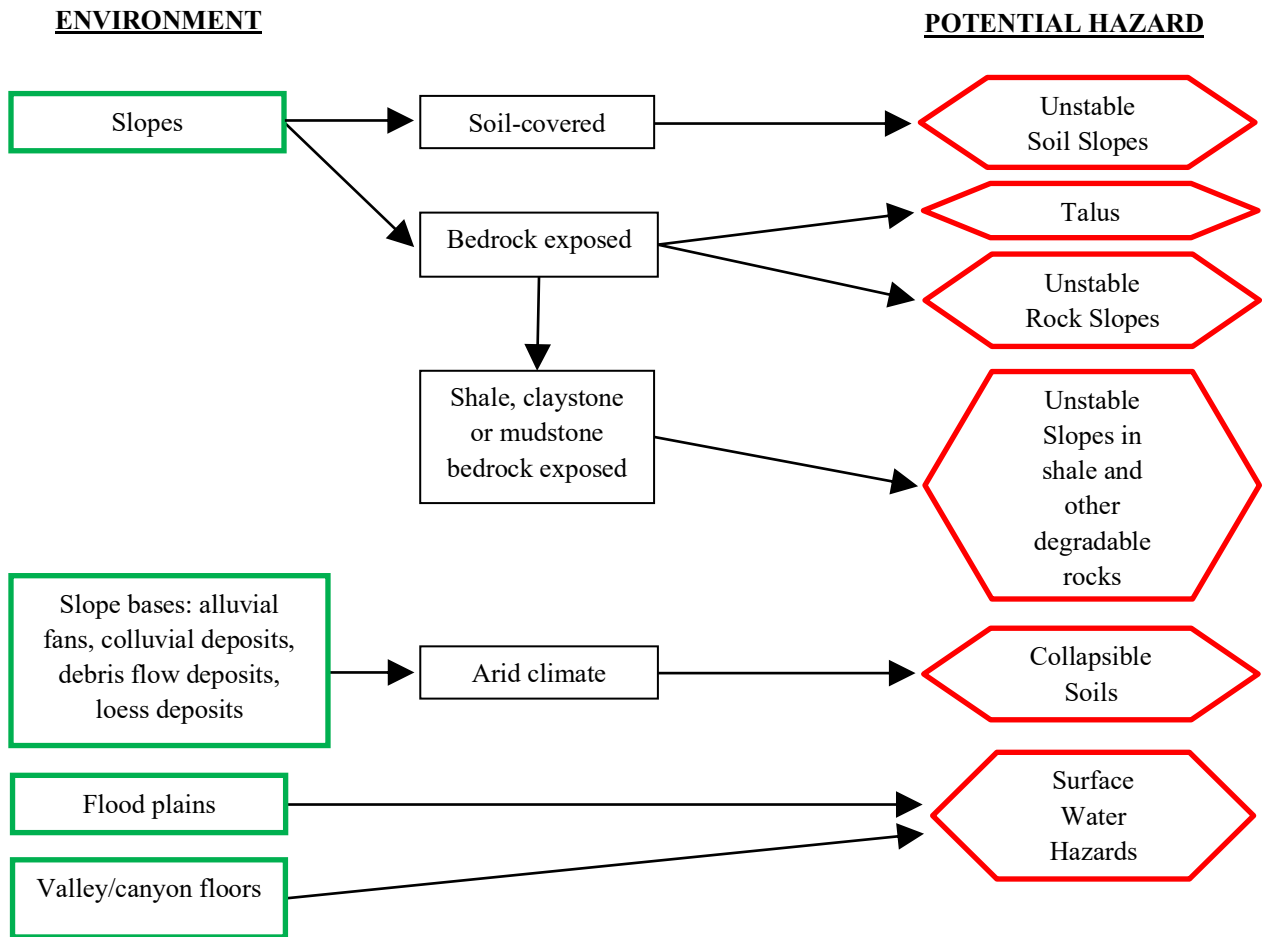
ENVIRONMENT

POTENTIAL HAZARD

Slopes

Soil-covered

Unstable Soil Slopes

Bedrock exposed

Talus

Unstable Rock Slopes

Shale, claystone or mudstone bedrock exposed

Unstable Slopes in shale and other degradable rocks

Slope bases: alluvial fans, colluvial deposits, debris flow deposits, loess deposits

Arid climate

Collapsible Soils

Flood plains

Surface Water Hazards

Valley/canyon floors